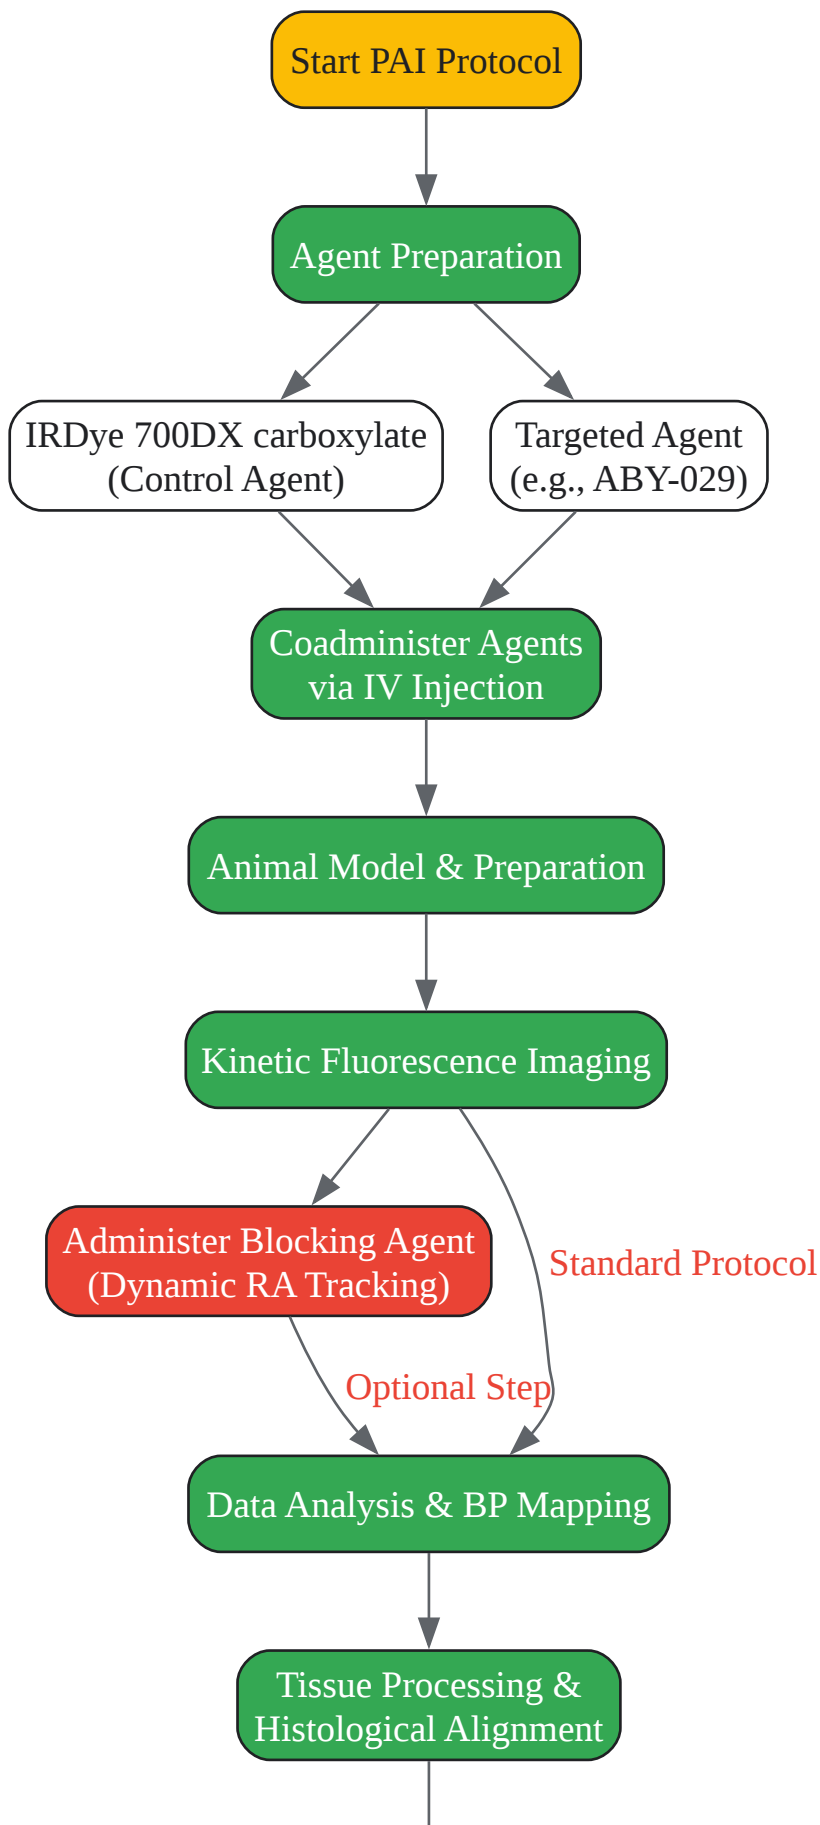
Start PAI Protocol

Agent Preparation

IRDye 700DX carboxylate (Control Agent)

Targeted Agent (e.g., ABY-029)

Coadminister Agents via IV Injection

Animal Model & Preparation

Kinetic Fluorescence Imaging

Administer Blocking Agent (Dynamic RA Tracking)

Standard Protocol

Optional Step

Data Analysis & BP Mapping

Tissue Processing & Histological Alignment